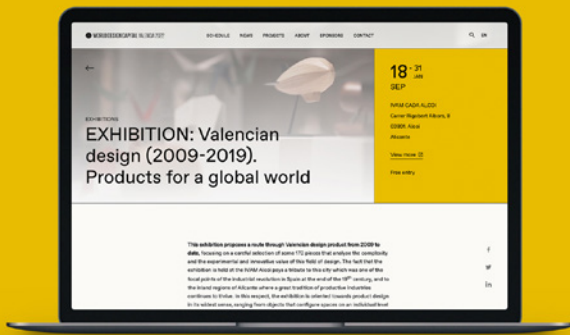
WORLDDESIGNCAPITAL VALENCIA 2022

SCHEDULE RIGHT PROJECTS ABOUT SPONSORS CONTACT

EN

EXHIBITIONS

EXHIBITION: Valencian design (2009-2019). Products for a global world

18 - 31 JAN
SEP

IVAM CADA ALCOI
Carrer Rigoberti Albors, 8
03801, Alcoi
Alicante

View more

Free entry

This exhibition proposes a route through Valencian design product from 2009 to date, focusing on a careful selection of some 172 pieces that analyse the complexity and the experimental and innovative value of this field of design. The fact that the exhibition is held at the IVAM Alcoi pays a tribute to this city which was one of the focal points of the industrial revolution in Spain at the end of the $18^{th}$ century, and to the inland regions of Alicante where a great tradition of productive industries continues to thrive. In this respect, the exhibition is oriented towards product design in its widest sense, ranging from objects that configure spaces on an individual level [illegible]